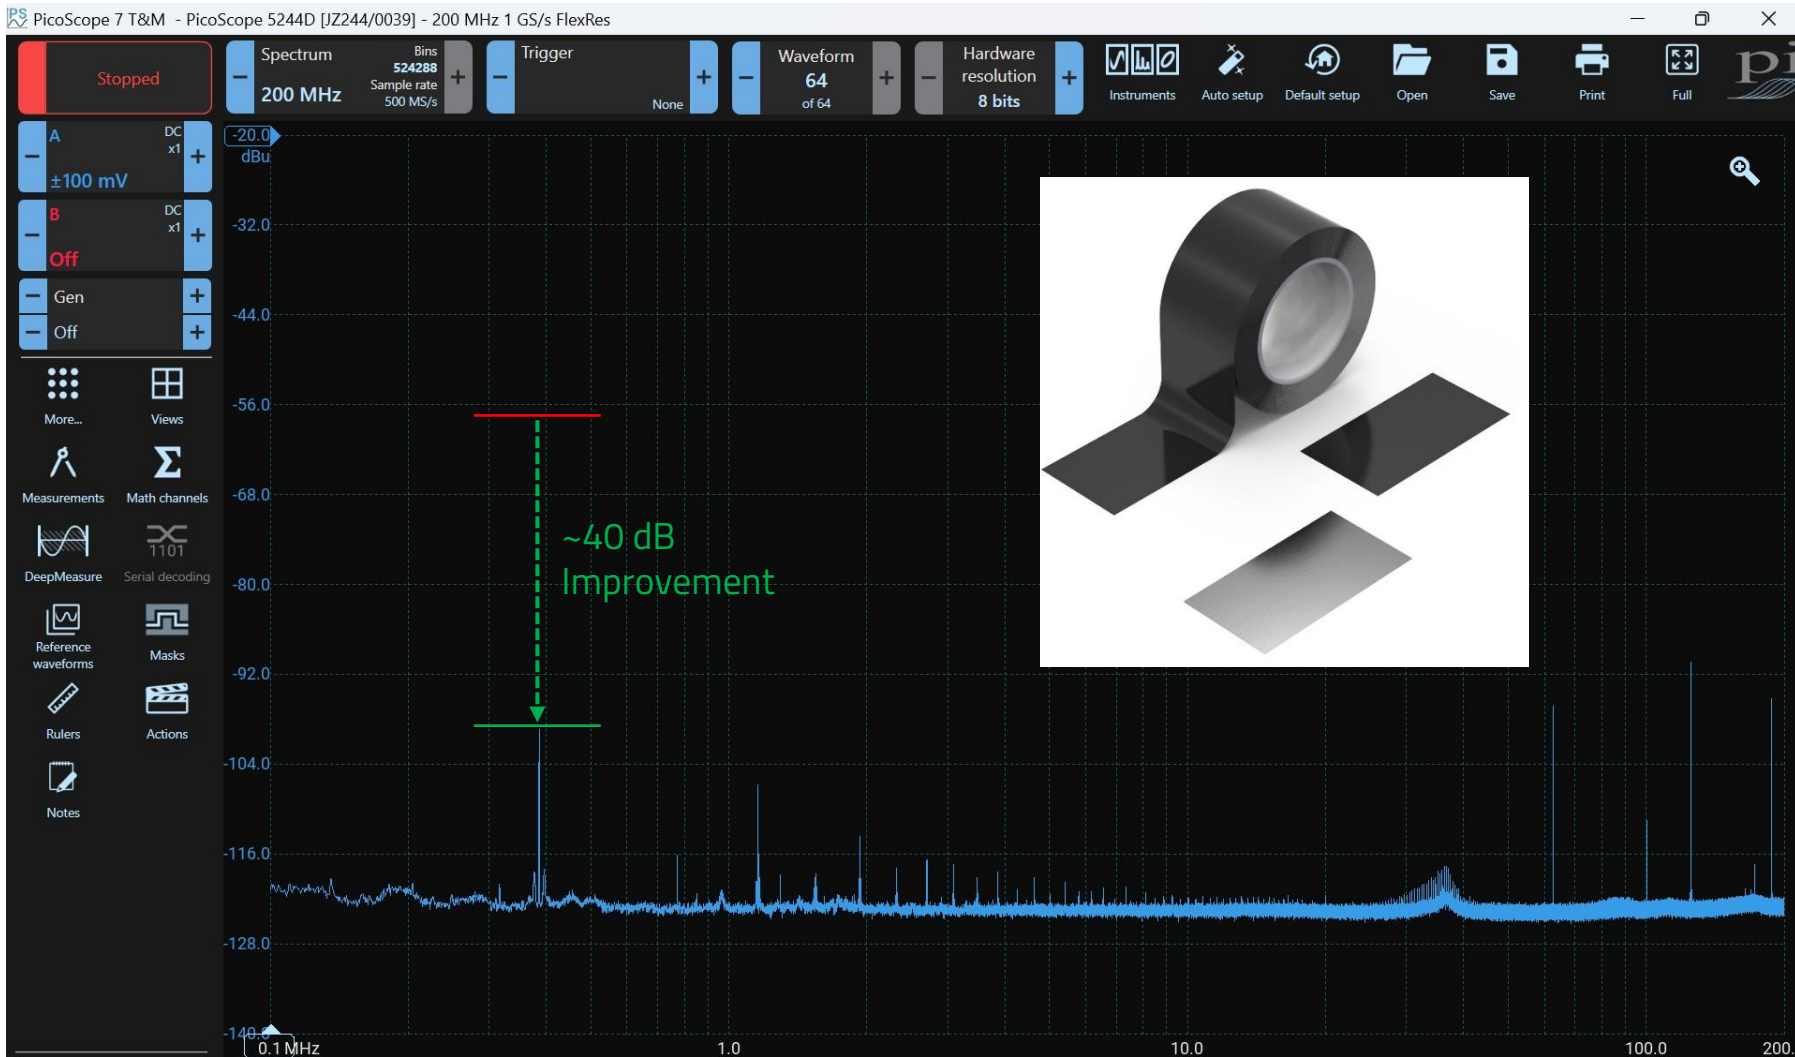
PicoScope 7 T&M - PicoScope 5244D [JZ244/0039] - 200 MHz 1 GS/s FlexRes

Stopped

Spectrum
200 MHz
Bins
524288
Sample rate
500 MS/s

Trigger
None

Waveform
64
of 64

Hardware resolution
8 bits

Instruments
Auto setup
Default setup
Open
Save
Print
Full

A
DC
x1
±100 mV

B
DC
x1
Off

Gen
Off

More...
Views
Measurements
Math channels
DeepMeasure
1101
Serial decoding
Reference waveforms
Masks
Rulers
Actions
Notes

-20.0
dBu
-32.0
-44.0
-56.0
-68.0
-80.0
-92.0
-104.0
-116.0
-128.0
-140.0

~40 dB
Improvement

0.1 MHz
1.0
10.0
100.0
200